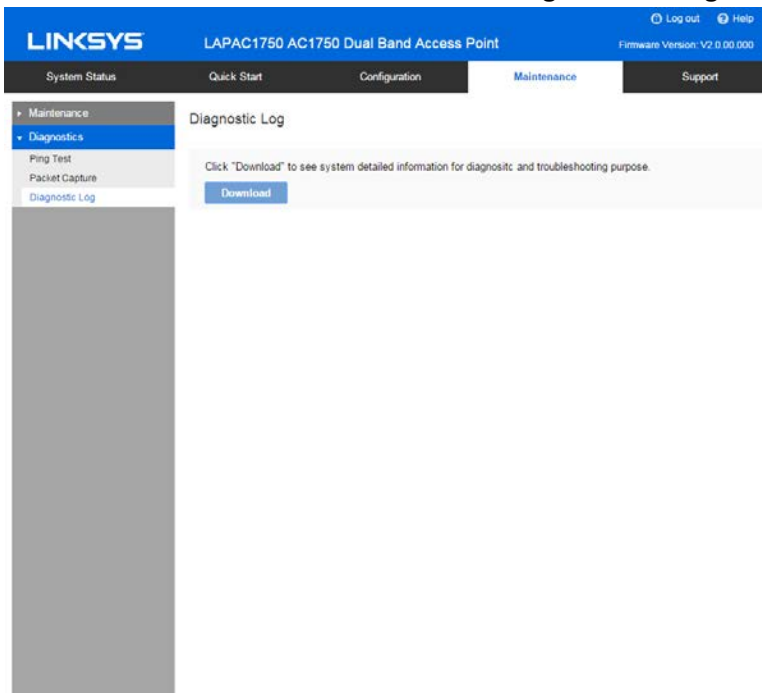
LINKSYS

LAPAC1750 AC1750 Dual Band Access Point

Log out Help

Firmware Version: V2.0.00.000

System Status | Quick Start | Configuration | Maintenance | Support

Maintenance
Diagnostics
Ping Test
Packet Capture
Diagnostic Log

Diagnostic Log

Click "Download" to see system detailed information for diagnositc and troubleshooting purpose.

Download